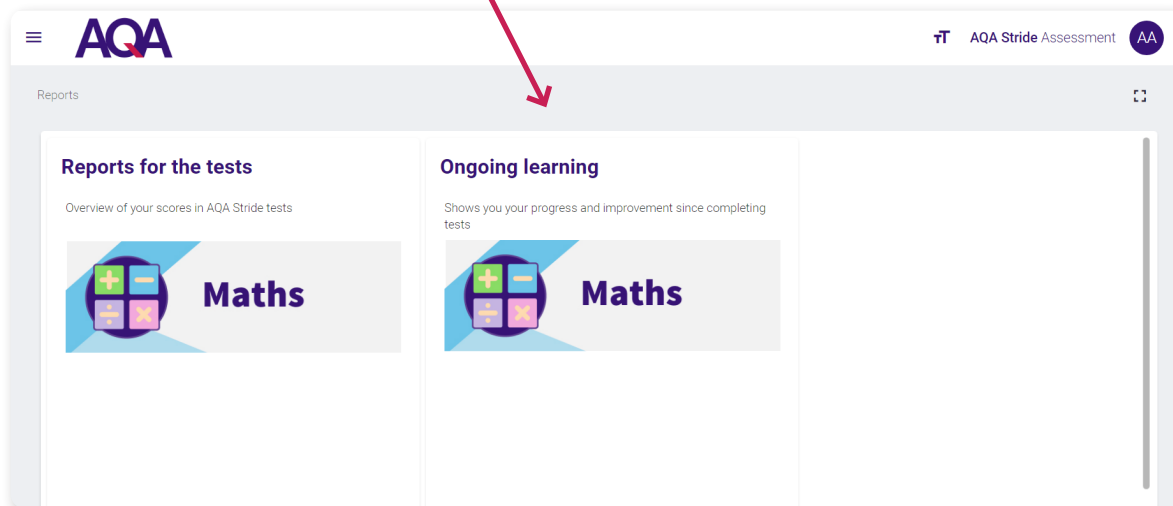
AQA

AQA Stride Assessment AA

Reports

Reports for the tests

Overview of your scores in AQA Stride tests

Maths

Ongoing learning

Shows you your progress and improvement since completing tests

Maths